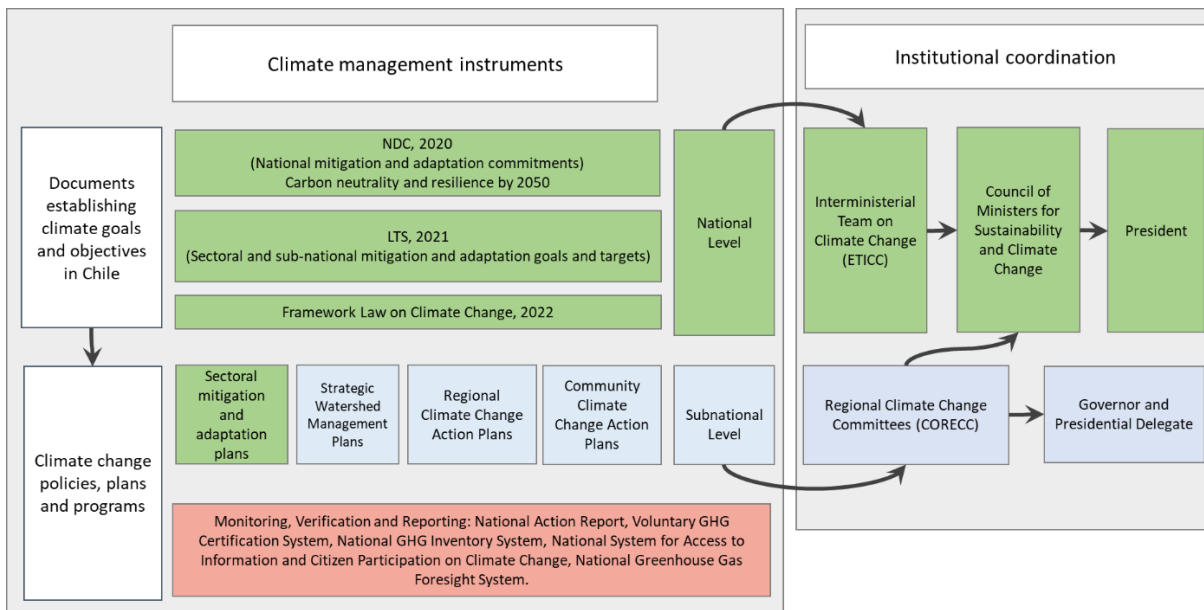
Climate management instruments

Documents establishing climate goals and objectives in Chile

NDC, 2020
(National mitigation and adaptation commitments)
Carbon neutrality and resilience by 2050

LTS, 2021
(Sectoral and sub-national mitigation and adaptation goals and targets)

Framework Law on Climate Change, 2022

National Level

Climate change policies, plans and programs

Sectoral mitigation and adaptation plans

Strategic Watershed Management Plans

Regional Climate Change Action Plans

Community Climate Change Action Plans

Subnational Level

Monitoring, Verification and Reporting: National Action Report, Voluntary GHG Certification System, National GHG Inventory System, National System for Access to Information and Citizen Participation on Climate Change, National Greenhouse Gas Foresight System.

Institutional coordination

Interministerial Team on Climate Change (ETICC)

Council of Ministers for Sustainability and Climate Change

President

Regional Climate Change Committees (CORECC)

Governor and Presidential Delegate